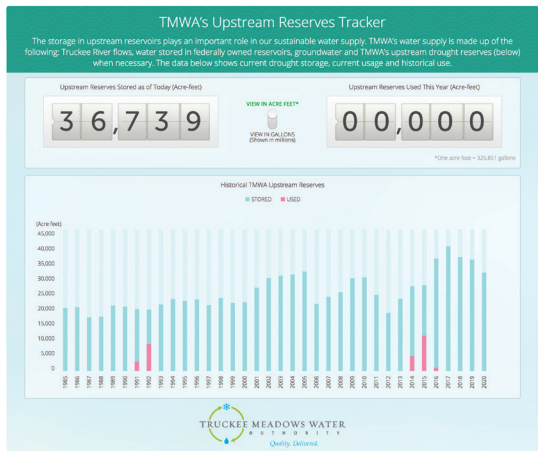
TMWA's Upstream Reserves Tracker

The storage in upstream reservoirs plays an important role in our sustainable water supply. TMWA's water supply is made up of the following: Truckee River flows, water stored in federally owned reservoirs, groundwater and TMWA's upstream drought reserves (below) when necessary. The data below shows current drought storage, current usage and historical use.

Upstream Reserves Stored as of Today (Acre-feet)

36,739

VIEW IN ACRE FEET*

VIEW IN GALLONS (Shown in millions)

Upstream Reserves Used This Year (Acre-feet)

00,000

*One acre foot = 325,851 gallons

Historical TMWA Upstream Reserves

STORED USED

(Acre feet)
45,000
40,000
35,000
30,000
25,000
20,000
15,000
10,000
5,000
0

1985 1986 1987 1988 1989 1990 1991 1992 1993 1994 1995 1996 1997 1998 1999 2000 2001 2002 2003 2004 2005 2006 2007 2008 2009 2010 2011 2012 2013 2014 2015 2016 2017 2018 2019 2020

TRUCKEE MEADOWS WATER AUTHORITY
Quality. Delivered.